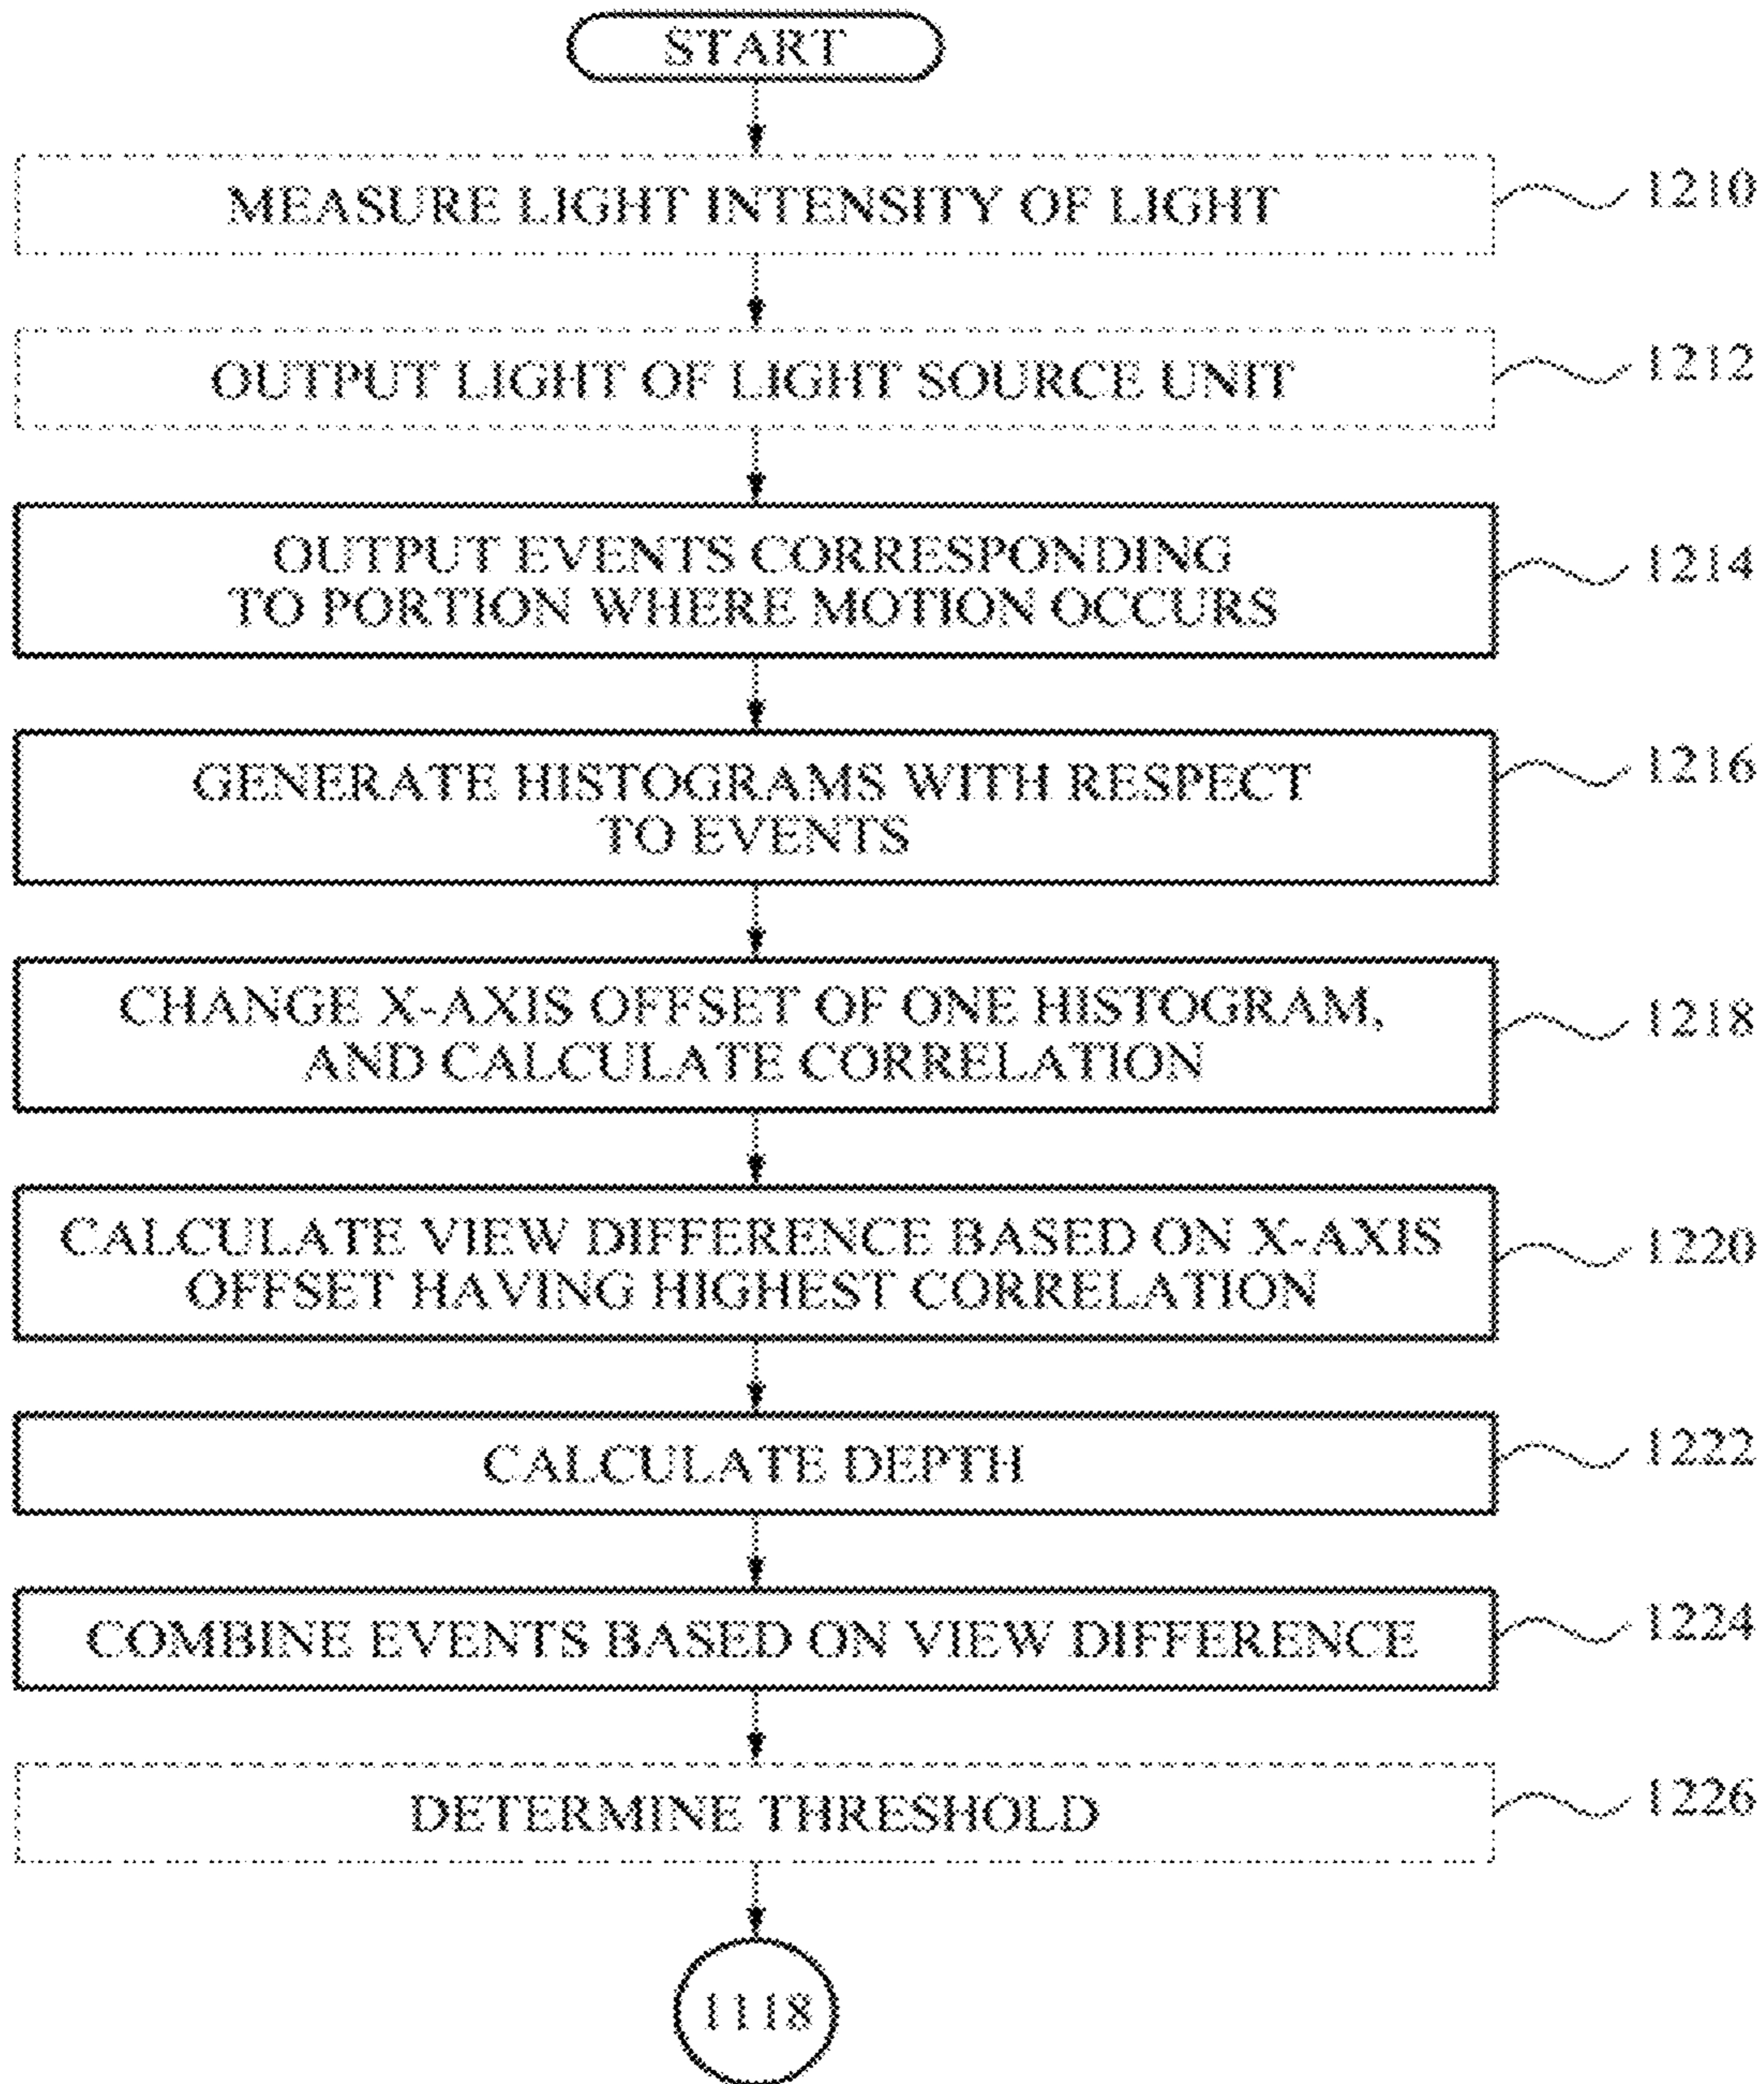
START

MEASURE LIGHT INTENSITY OF LIGHT

1210

OUTPUT LIGHT OF LIGHT SOURCE UNIT

1212

OUTPUT EVENTS CORRESPONDING TO PORTION WHERE MOTION OCCURS

1214

GENERATE HISTOGRAMS WITH RESPECT TO EVENTS

1216

CHANGE X-AXIS OFFSET OF ONE HISTOGRAM, AND CALCULATE CORRELATION

1218

CALCULATE VIEW DIFFERENCE BASED ON X-AXIS OFFSET HAVING HIGHEST CORRELATION

1220

CALCULATE DEPTH

1222

COMBINE EVENTS BASED ON VIEW DIFFERENCE

1224

DETERMINE THRESHOLD

1226

1118